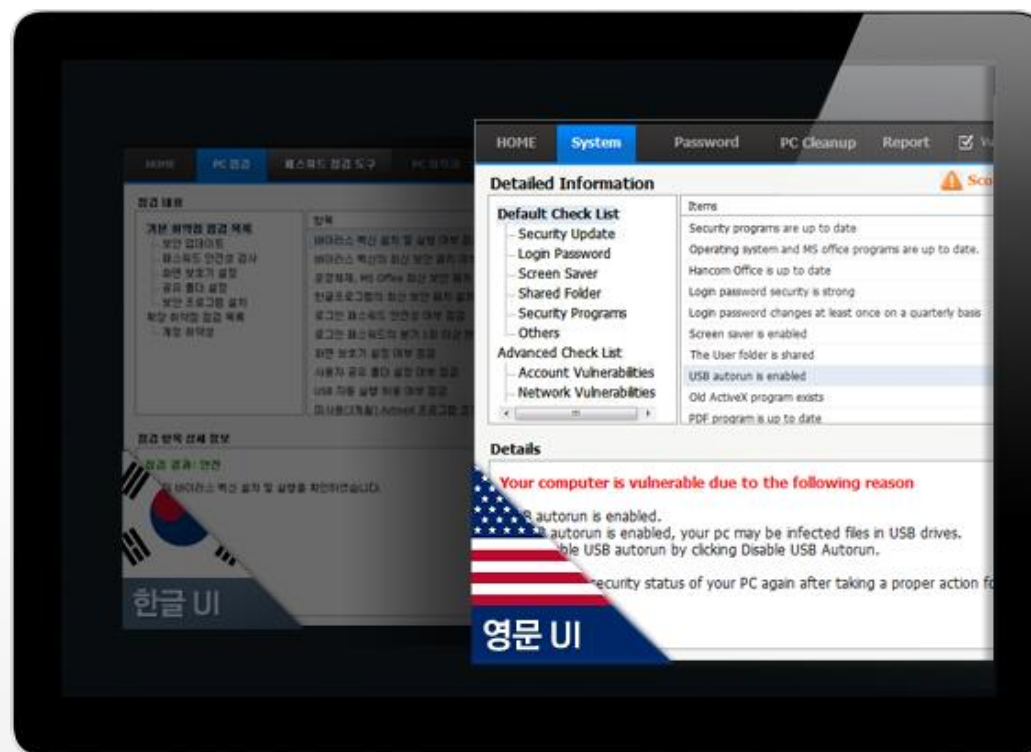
HOME PC 점검 패스워드 점검 도구 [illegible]

점검 내용

기본 취약점 점검 목록
보안 업데이트
패스워드 안전성 검사
화면 보호기 설정
공유 폴더 설정
보안 프로그램 설치
확장 취약점 점검 목록
계정 취약점

항목

점검 항목 상세 정보

점검 결과: 안전

한글 UI

HOME System Password PC Cleanup Report

Detailed Information

Sco

Default Check List
Security Update
Login Password
Screen Saver
Shared Folder
Security Programs
Others
Advanced Check List
Account Vulnerabilities
Network Vulnerabilities

| Items |
|---|
| Security programs are up to date |
| Operating system and MS office programs are up to date. |
| Hancom Office is up to date |
| Login password security is strong |
| Login password changes at least once on a quarterly basis |
| Screen saver is enabled |
| The User folder is shared |
| USB autorun is enabled |
| Old ActiveX program exists |
| PDF program is up to date |

Details

Your computer is vulnerable due to the following reason

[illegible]B autorun is enabled.
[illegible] autorun is enabled, your pc may be infected files in USB drives.
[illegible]ble USB autorun by clicking Disable USB Autorun.

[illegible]ecurity status of your PC again after taking a proper action fo

영문 UI